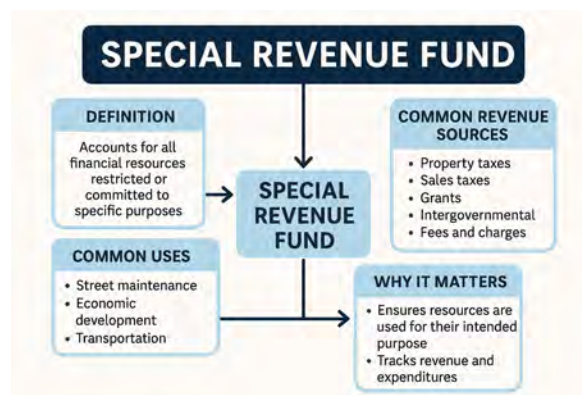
SPECIAL REVENUE FUND

DEFINITION

Accounts for all financial resources restricted or committed to specific purposes

SPECIAL REVENUE FUND

COMMON REVENUE SOURCES

• Property taxes
• Sales taxes
• Grants
• Intergovernmental
• Fees and charges

COMMON USES

• Street maintenance
• Economic development
• Transportation

WHY IT MATTERS

• Ensures resources are used for their intended purpose
• Tracks revenue and expenditures